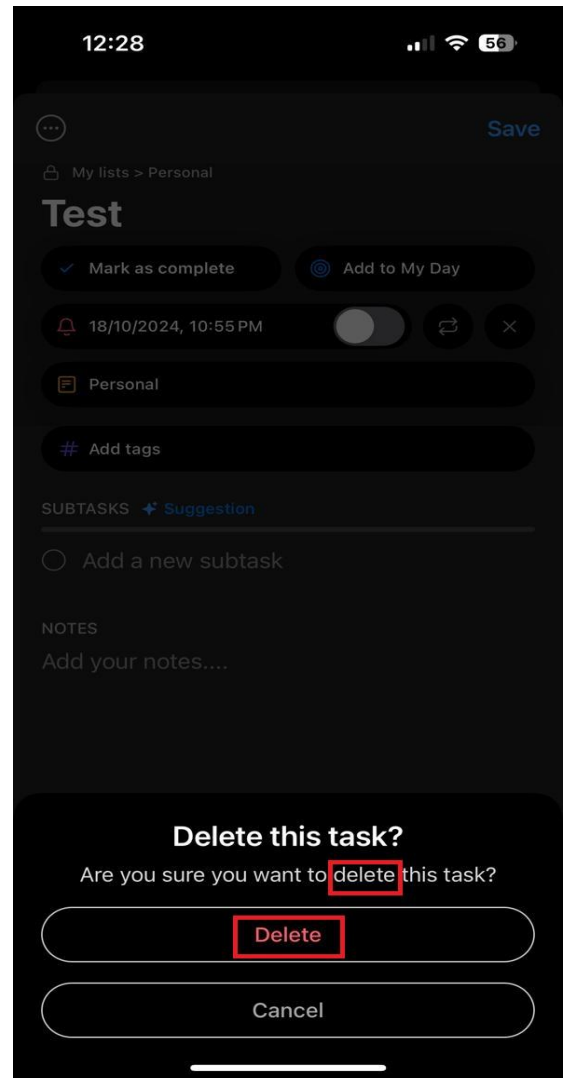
12:28

56

Save

My lists > Personal

Test

Mark as complete

Add to My Day

18/10/2024, 10:55 PM

Personal

# Add tags

SUBTASKS Suggestion

Add a new subtask

NOTES

Add your notes....

Delete this task?

Are you sure you want to delete this task?

Delete

Cancel